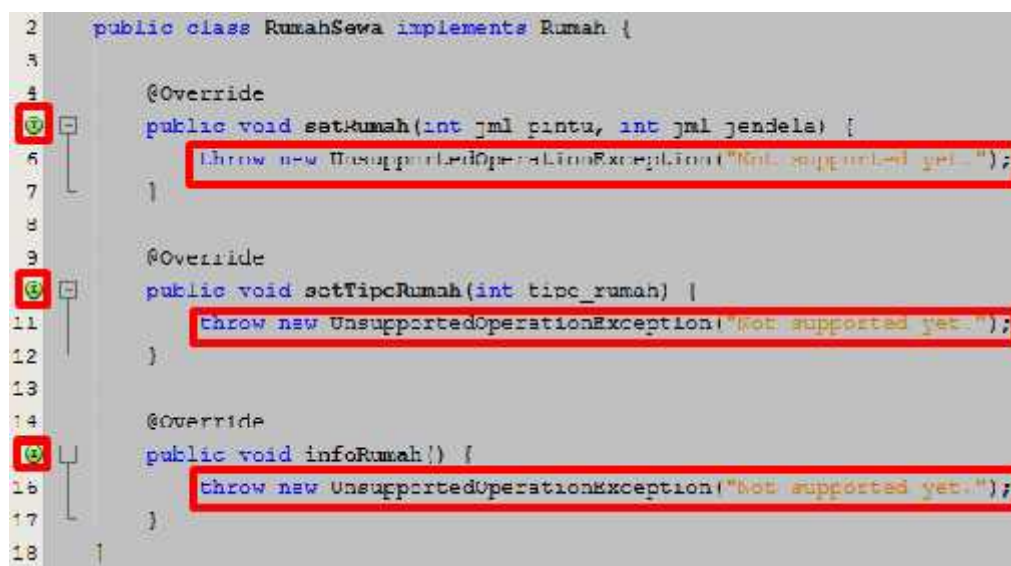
2 public class RumahSewa implements Rumah {
3
4 @Override
public void setRumah(int jml_pintu, int jml_jendela) {
6 throw new UnsupportedOperationException("Not supported yet.");
7 }
8
9 @Override
public void setTipeRumah(int tipe_rumah) {
11 throw new UnsupportedOperationException("Not supported yet.");
12 }
13
14 @Override
public void infoRumah() {
16 throw new UnsupportedOperationException("Not supported yet.");
17 }
18 }